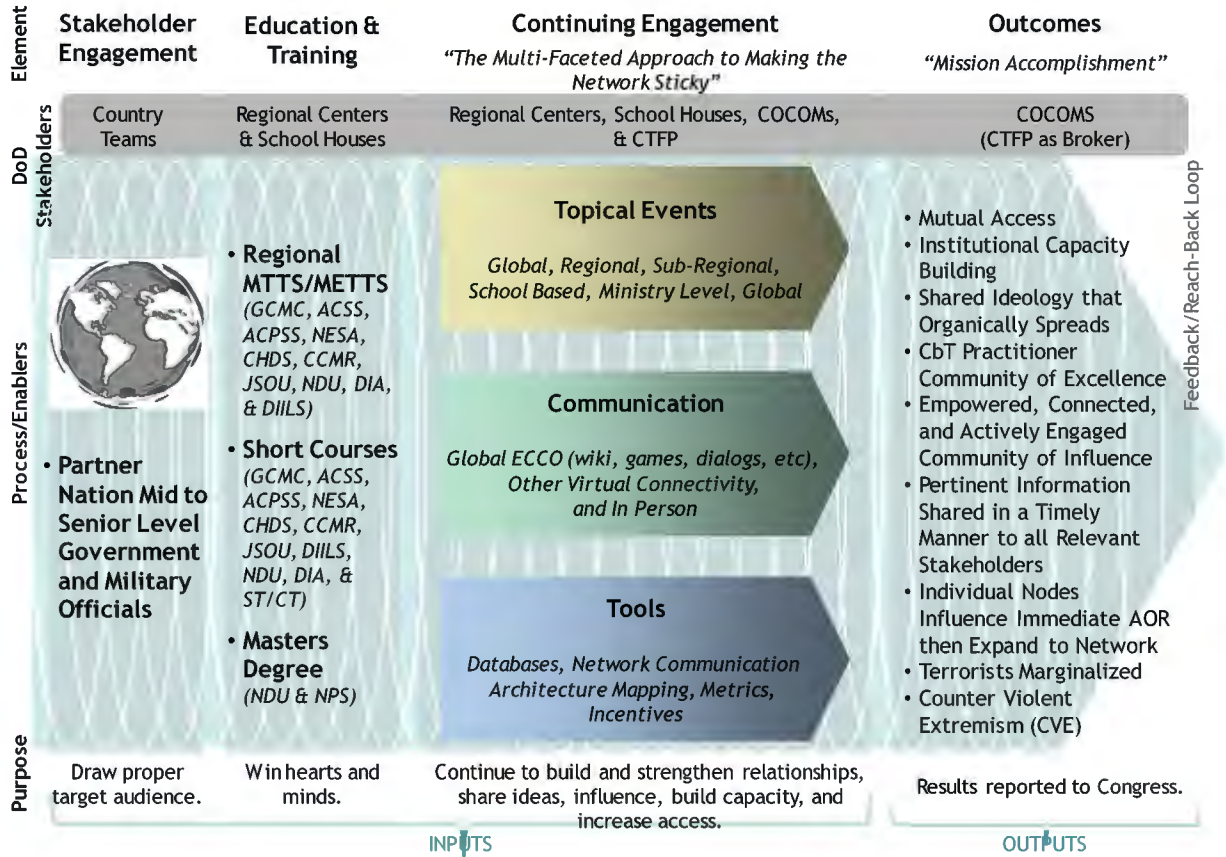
Element

Stakeholder Engagement

Education & Training

Continuing Engagement
"The Multi-Faceted Approach to Making the Network Sticky"

Outcomes
"Mission Accomplishment"

DoD Stakeholders

| Country Teams | Regional Centers & School Houses | Regional Centers, School Houses, COCOMs, & CTFP | COCOMS (CTFP as Broker) |
|---|---|---|---|

Process/Enablers

• Partner Nation Mid to Senior Level Government and Military Officials

• Regional MTTS/METTS (GCMC, ACSS, ACPSS, NESA, CHDS, CCMR, JSOU, NDU, DIA, & DIILS)
• Short Courses (GCMC, ACSS, ACPSS, NESA, CHDS, CCMR, JSOU, DIILS, NDU, DIA, & ST/CT)
• Masters Degree (NDU & NPS)

Topical Events
Global, Regional, Sub-Regional, School Based, Ministry Level, Global

Communication
Global ECCO (wiki, games, dialogs, etc), Other Virtual Connectivity, and In Person

Tools
Databases, Network Communication Architecture Mapping, Metrics, Incentives

• Mutual Access
• Institutional Capacity Building
• Shared Ideology that Organically Spreads
• CbT Practitioner Community of Excellence
• Empowered, Connected, and Actively Engaged Community of Influence
• Pertinent Information Shared in a Timely Manner to all Relevant Stakeholders
• Individual Nodes Influence Immediate AOR then Expand to Network
• Terrorists Marginalized
• Counter Violent Extremism (CVE)

Feedback/Reach-Back Loop

Purpose

Draw proper target audience.

Win hearts and minds.

Continue to build and strengthen relationships, share ideas, influence, build capacity, and increase access.

Results reported to Congress.

INPUTS

OUTPUTS